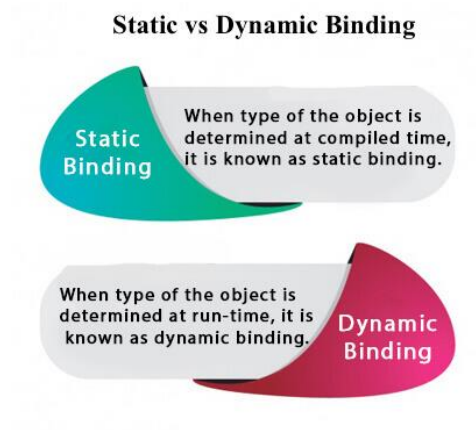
Static vs Dynamic Binding

Static Binding

When type of the object is determined at compiled time, it is known as static binding.

When type of the object is determined at run-time, it is known as dynamic binding.

Dynamic Binding